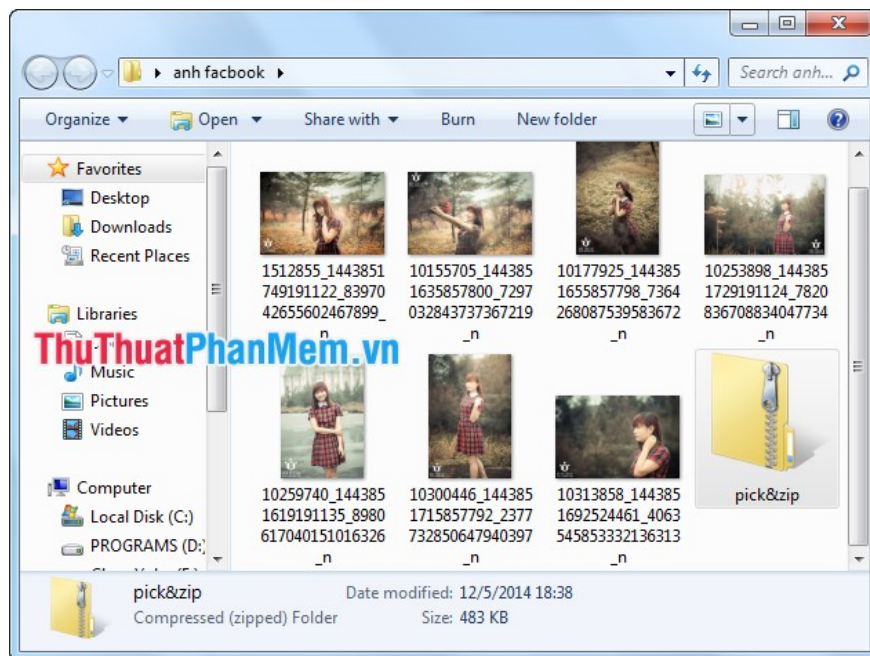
anh facbook ▸

Search anh...

Organize ▾ Open ▾ Share with ▾ Burn New folder

Favorites
Desktop
Downloads
Recent Places

Libraries
Music
Pictures
Videos

Computer
Local Disk (C:)
PROGRAMS (D:)

ThuThuatPhanMem.vn

1512855_1443851749191122_8397042655602467899_n

10155705_1443851635857800_7297032843737367219_n

10177925_1443851655857798_7364268087539583672_n

10253898_1443851729191124_7820836708834047734_n

10259740_1443851619191135_8980617040151016326_n

10300446_1443851715857792_2377732850647940397_n

10313858_1443851692524461_4063545853332136313_n

pick&zip

pick&zip Date modified: 12/5/2014 18:38
Compressed (zipped) Folder Size: 483 KB